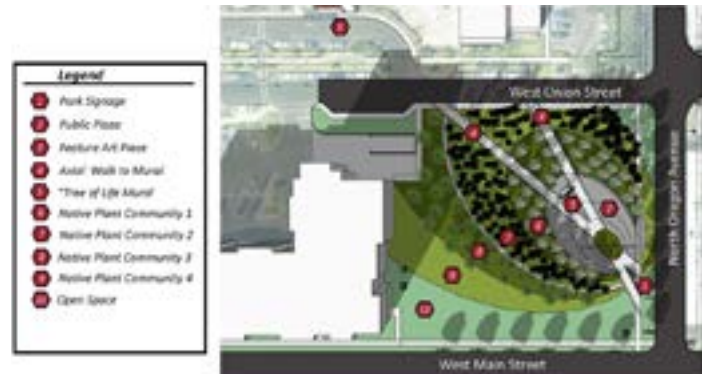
Legend

1 Park Signage

2 Public Plaza

3 Feature Art Piece

4 Axial Walk to Mural

5 "Tree of Life Mural

6 Native Plant Community 1

7 Native Plant Community 2

8 Native Plant Community 3

9 Native Plant Community 4

10 Open Space

West Union Street

North Oregon Avenue

West Main Street